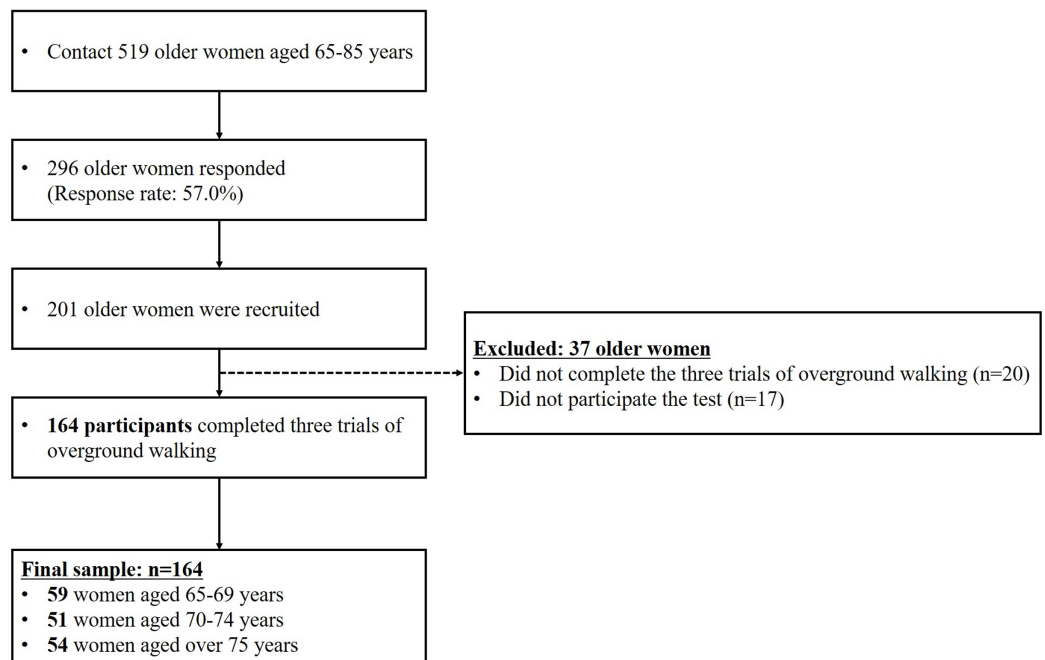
• Contact 519 older women aged 65-85 years

• 296 older women responded (Response rate: 57.0%)

• 201 older women were recruited

Excluded: 37 older women
• Did not complete the three trials of overground walking (n=20)
• Did not participate the test (n=17)

• 164 participants completed three trials of overground walking

Final sample: n=164
• 59 women aged 65-69 years
• 51 women aged 70-74 years
• 54 women aged over 75 years